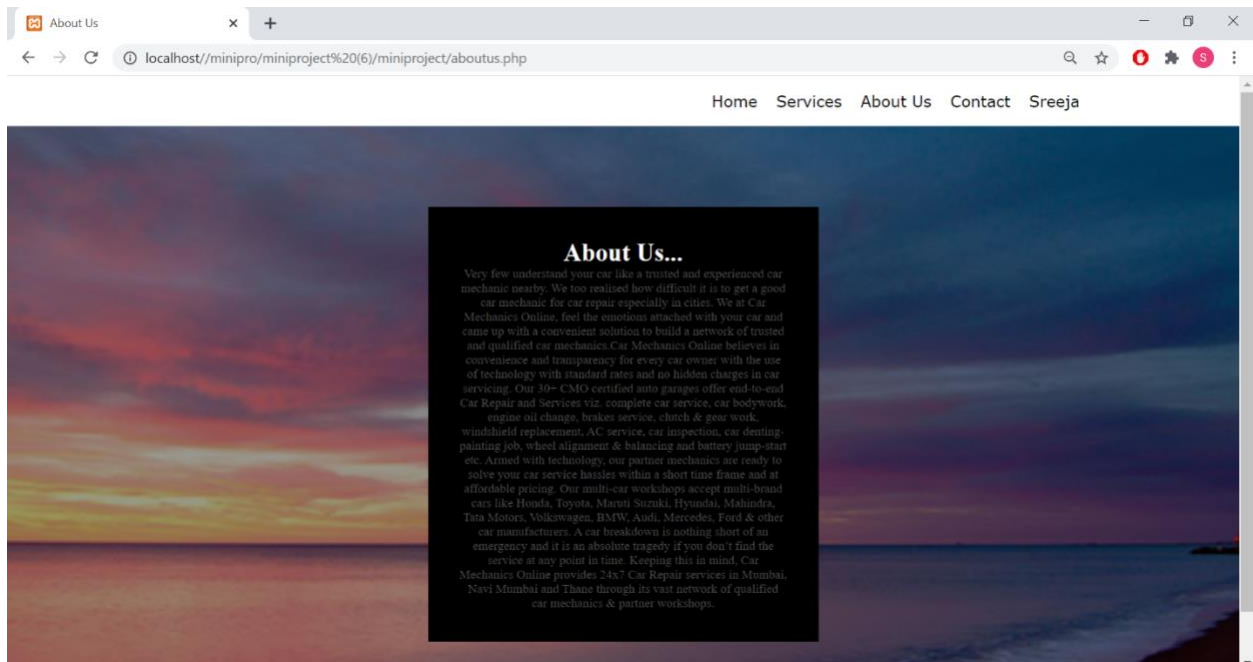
About Us

localhost//minipro/miniproject%20(6)/miniproject/aboutus.php

Home Services About Us Contact Sreeja

About Us...

Very few understand your car like a trusted and experienced car mechanic nearby. We too realised how difficult it is to get a good car mechanic for car repair especially in cities. We at Car Mechanics Online, feel the emotions attached with your car and came up with a convenient solution to build a network of trusted and qualified car mechanics.Car Mechanics Online believes in convenience and transparency for every car owner with the use of technology with standard rates and no hidden charges in car servicing. Our 30+ CMO certified auto garages offer end-to-end Car Repair and Services viz. complete car service, car bodywork, engine oil change, brakes service, clutch & gear work, windshield replacement, AC service, car inspection, car denting-painting job, wheel alignment & balancing and battery jump-start etc. Armed with technology, our partner mechanics are ready to solve your car service hassles within a short time frame and at affordable pricing. Our multi-car workshops accept multi-brand cars like Honda, Toyota, Maruti Suzuki, Hyundai, Mahindra, Tata Motors, Volkswagen, BMW, Audi, Mercedes, Ford & other car manufacturers. A car breakdown is nothing short of an emergency and it is an absolute tragedy if you don't find the service at any point in time. Keeping this in mind, Car Mechanics Online provides 24x7 Car Repair services in Mumbai, Navi Mumbai and Thane through its vast network of qualified car mechanics & partner workshops.